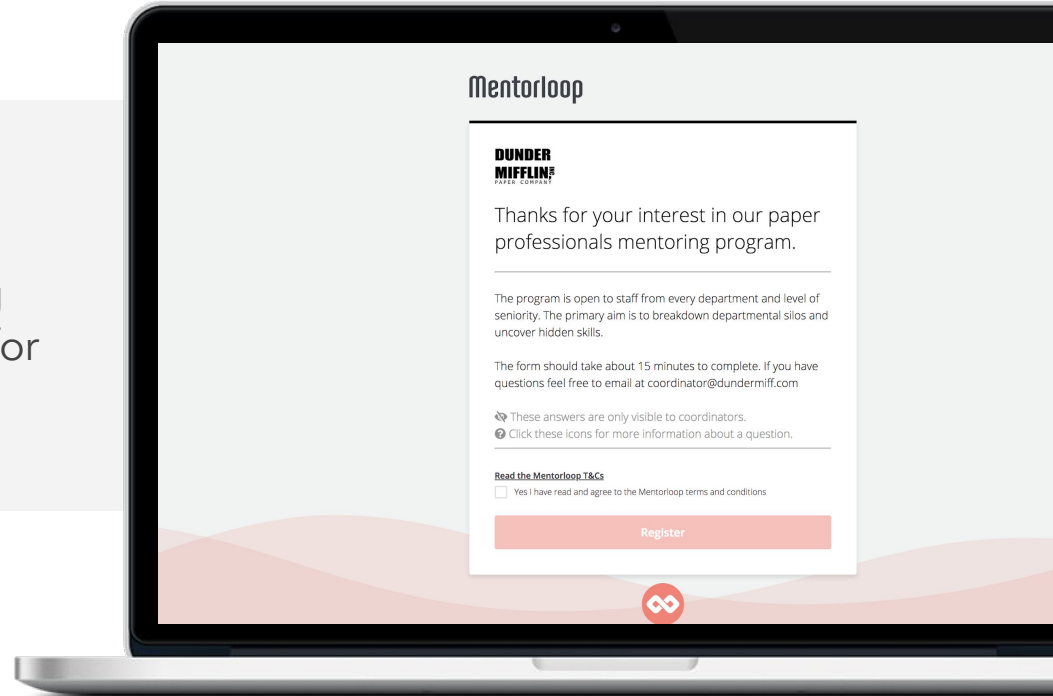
or

Mentorloop

DUNDER MIFFLIN INC PAPER COMPANY

Thanks for your interest in our paper professionals mentoring program.

The program is open to staff from every department and level of seniority. The primary aim is to breakdown departmental silos and uncover hidden skills.

The form should take about 15 minutes to complete. If you have questions feel free to email at coordinator@dundermiff.com

These answers are only visible to coordinators.
Click these icons for more information about a question.

Read the Mentorloop T&Cs
Yes I have read and agree to the Mentorloop terms and conditions

Register